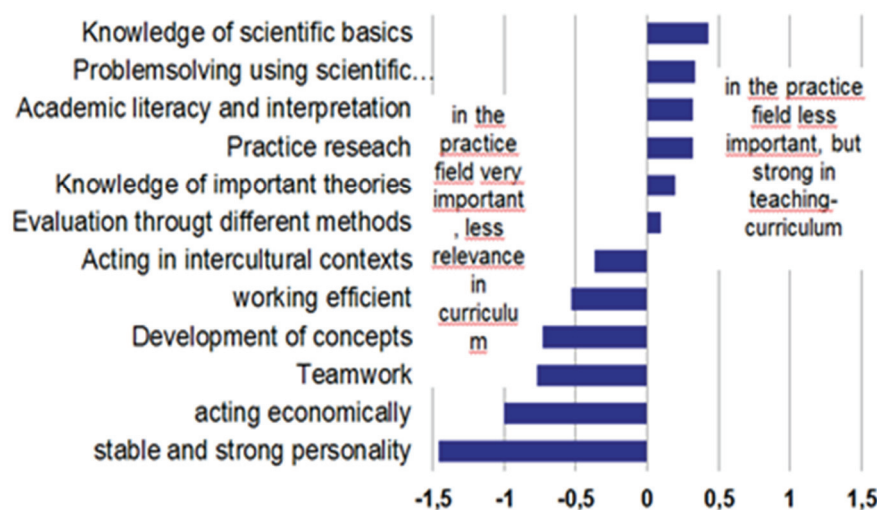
Knowledge of scientific basics
Problemsolving using scientific...
Academic literacy and interpretation
Practice reseach
Knowledge of important theories
Evaluation througt different methods
Acting in intercultural contexts
working efficient
Development of concepts
Teamwork
acting economically
stable and strong personality

in the practice field very important , less relevance in curriculum

in the practice field less important, but strong in teaching-curriculum

-1,5 -1 -0,5 0 0,5 1 1,5